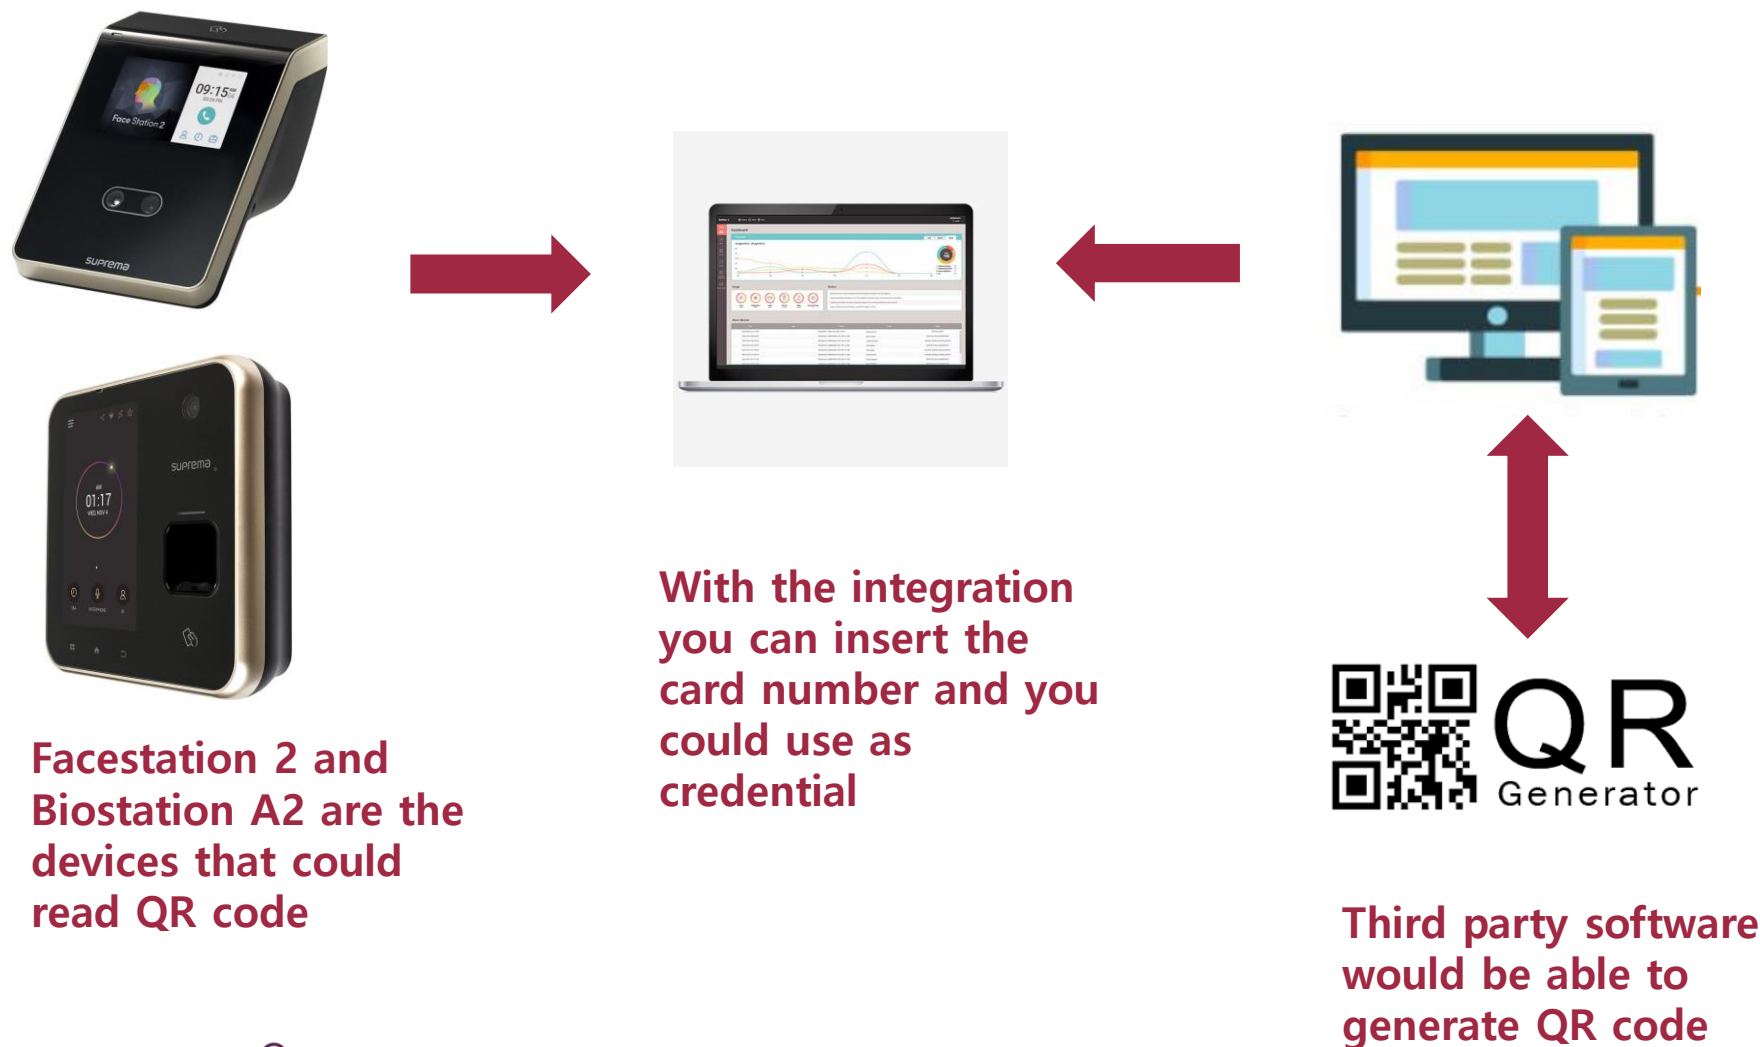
Face Station 2

09:15

suprema

suprema

01:17

With the integration you can insert the card number and you could use as credential

QR Generator

Facestation 2 and Biostation A2 are the devices that could read QR code

Third party software would be able to generate QR code